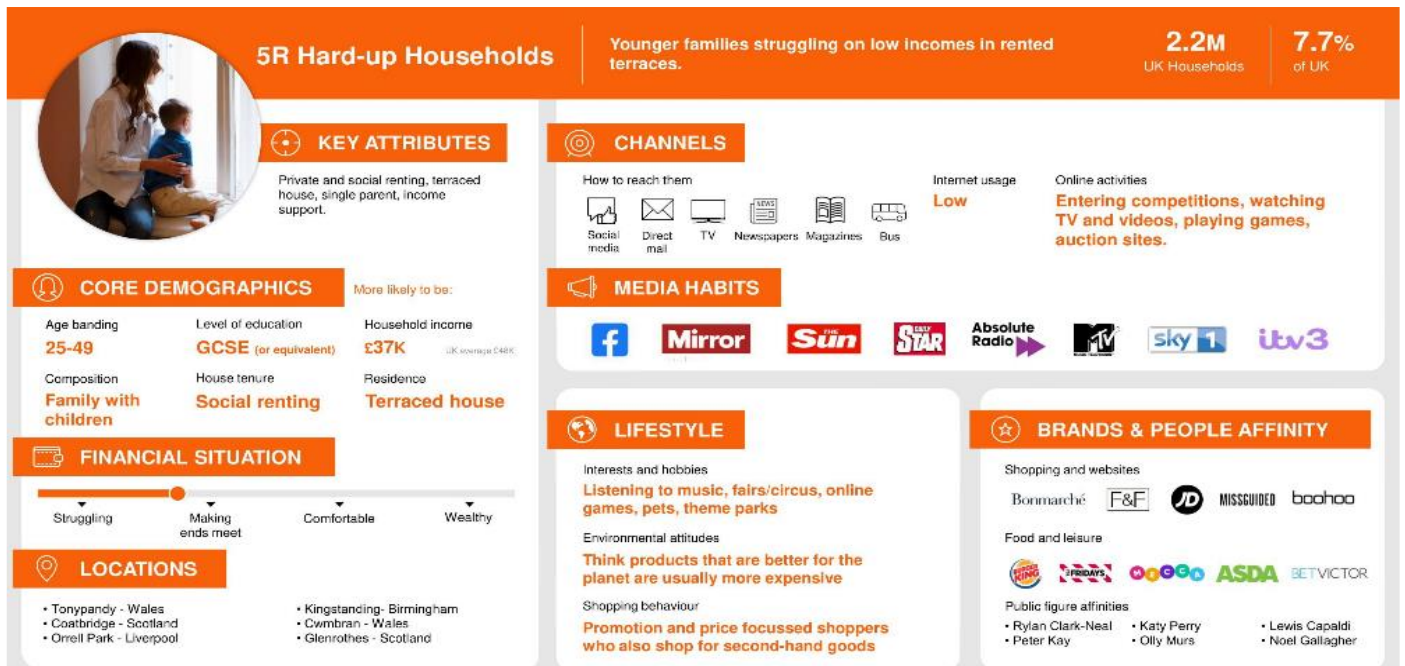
5R Hard-up Households

Younger families struggling on low incomes in rented terraces.

2.2M
UK Households

7.7%
of UK

KEY ATTRIBUTES

Private and social renting, terraced house, single parent, income support.

CORE DEMOGRAPHICS

More likely to be:

Age banding
25-49

Level of education
GCSE (or equivalent)

Household income
£37K
UK average £48K

Composition
Family with children

House tenure
Social renting

Residence
Terraced house

FINANCIAL SITUATION

Struggling
Making ends meet
Comfortable
Wealthy

LOCATIONS

• Tonypandy - Wales
• Coatbridge - Scotland
• Orrell Park - Liverpool

• Kingstanding- Birmingham
• Cwmbran - Wales
• Glenrothes - Scotland

CHANNELS

How to reach them

Social media
Direct mail
TV
Newspapers
Magazines
Bus

Internet usage
Low

Online activities
Entering competitions, watching TV and videos, playing games, auction sites.

MEDIA HABITS

Mirror
The Sun
Daily Star
Absolute Radio
MTV
sky 1
itv3

LIFESTYLE

Interests and hobbies
Listening to music, fairs/circus, online games, pets, theme parks

Environmental attitudes
Think products that are better for the planet are usually more expensive

Shopping behaviour
Promotion and price focussed shoppers who also shop for second-hand goods

BRANDS & PEOPLE AFFINITY

Shopping and websites
Bonmarché
F&F
JD
MISSGUIDED
boohoo

Food and leisure
BURGER KING
TGI FRIDAYS
mecca
ASDA
BETVICTOR

Public figure affinities
• Rylan Clark-Neal
• Peter Kay
• Katy Perry
• Olly Murs
• Lewis Capaldi
• Noel Gallagher